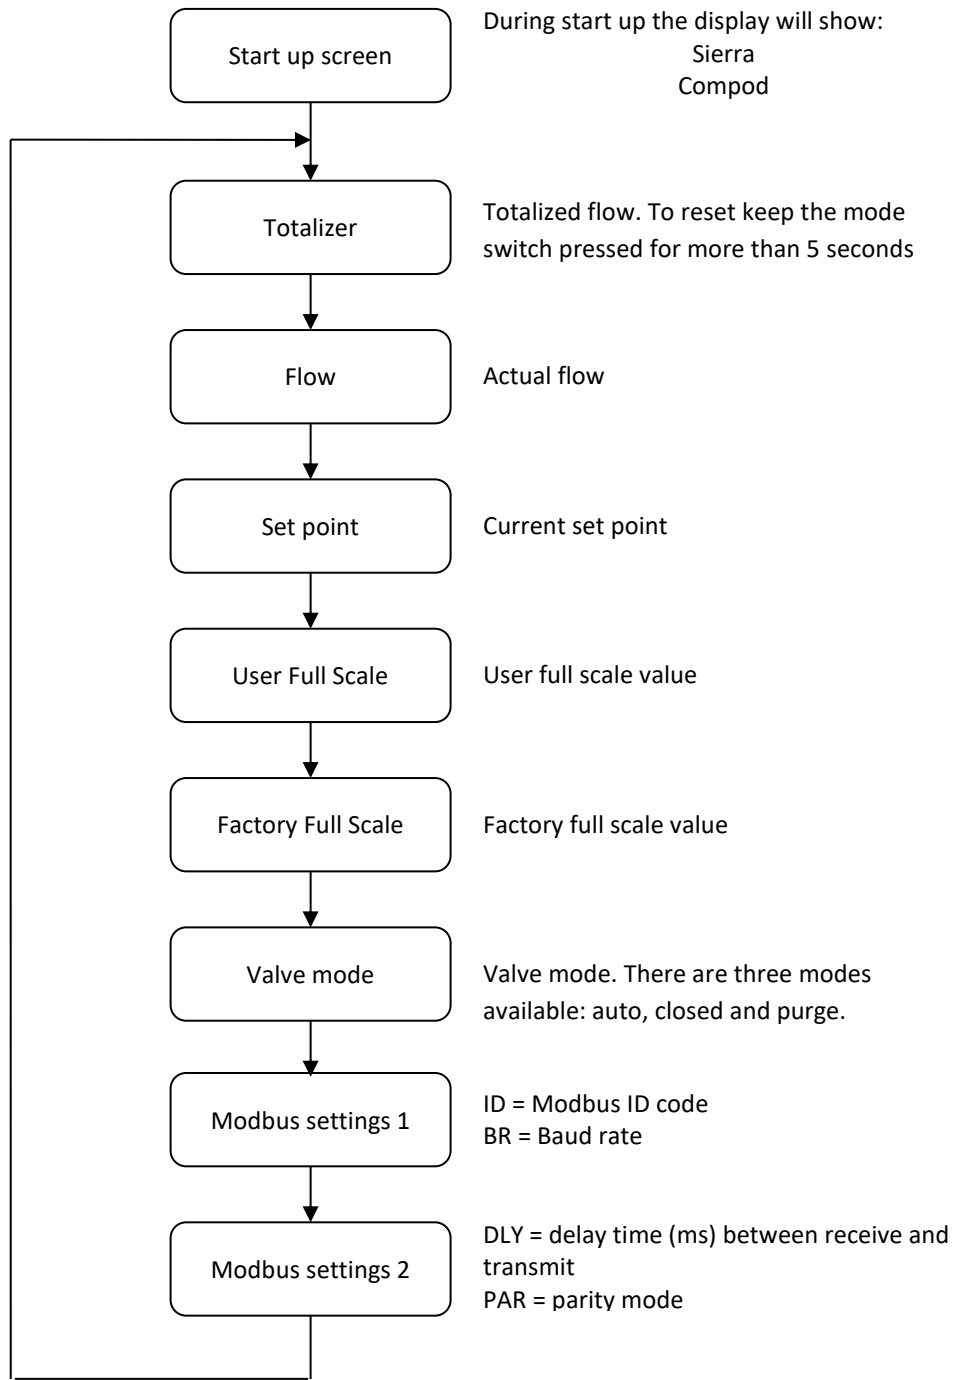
Start up screen

During start up the display will show:
Sierra
Compod

Totalizer

Totalized flow. To reset keep the mode switch pressed for more than 5 seconds

Flow

Actual flow

Set point

Current set point

User Full Scale

User full scale value

Factory Full Scale

Factory full scale value

Valve mode

Valve mode. There are three modes available: auto, closed and purge.

Modbus settings 1

ID = Modbus ID code
BR = Baud rate

Modbus settings 2

DLY = delay time (ms) between receive and transmit
PAR = parity mode